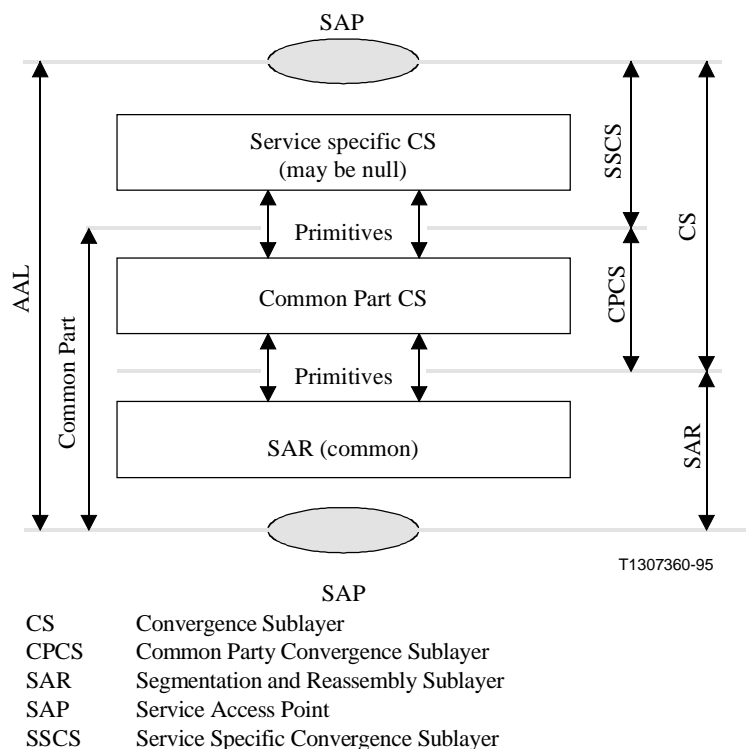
SAP

AAL

Common Part

Service specific CS
(may be null)

Primitives

Common Part CS

Primitives

SAR (common)

SSCS

CPCS

SAR

CS

T1307360-95

SAP

CS Convergence Sublayer
CPCS Common Party Convergence Sublayer
SAR Segmentation and Reassembly Sublayer
SAP Service Access Point
SSCS Service Specific Convergence Sublayer